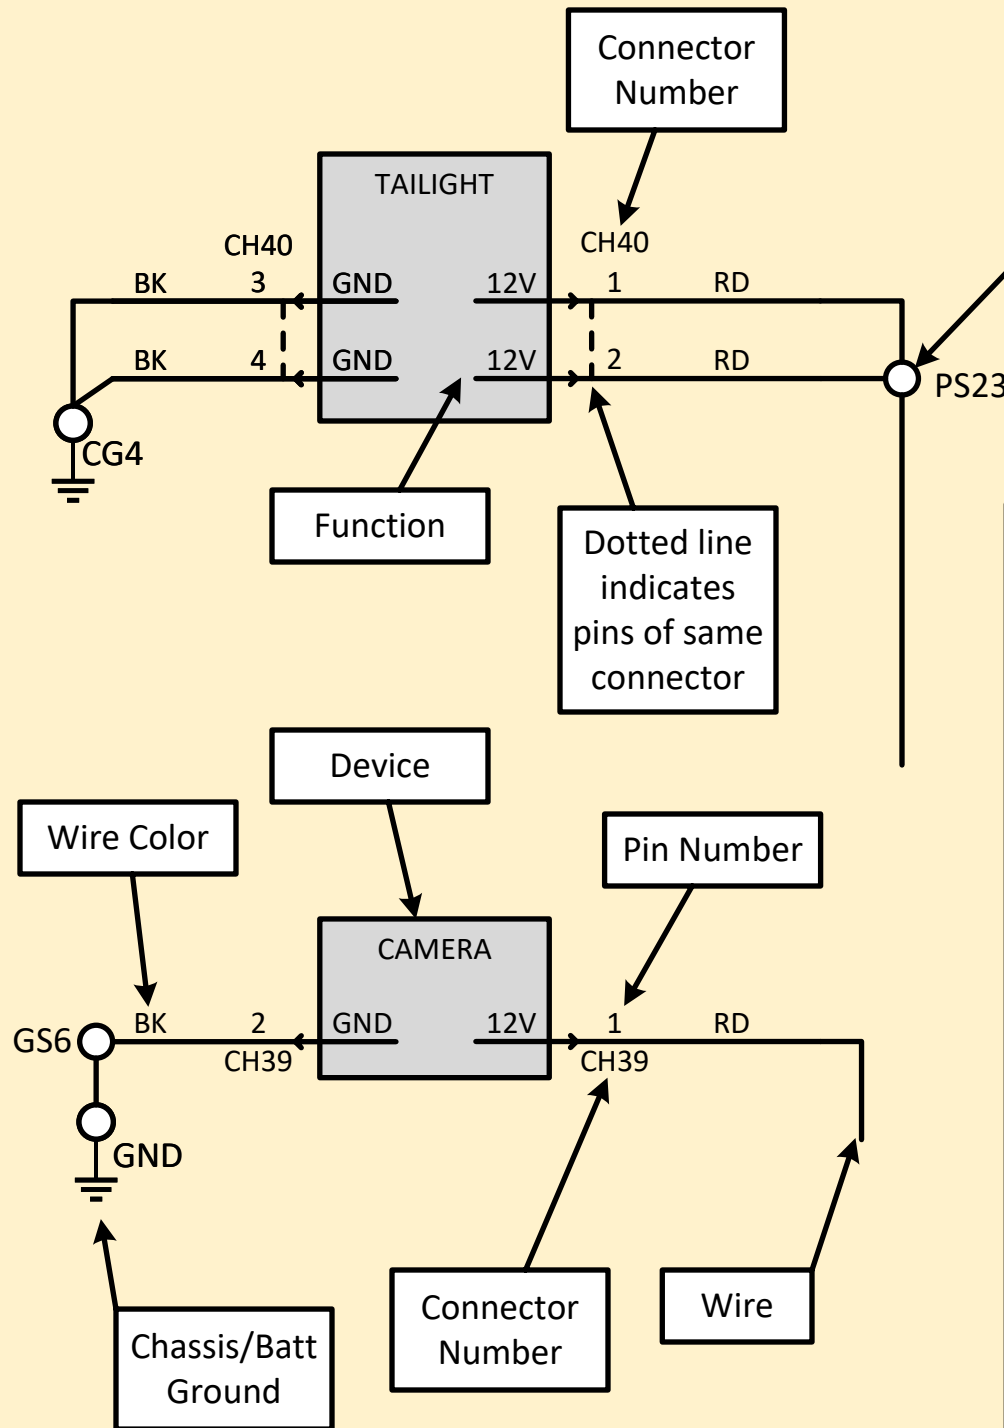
Connector Number

TAILIGHT

CH40

CH40

BK 3 GND 12V 1 RD

BK 4 GND 12V 2 RD

PS23

CG4

Function

Dotted line indicates pins of same connector

Device

Wire Color

Pin Number

CAMERA

GS6

BK 2 GND 12V 1 RD

CH39

CH39

GND

Connector Number

Wire

Chassis/Batt Ground